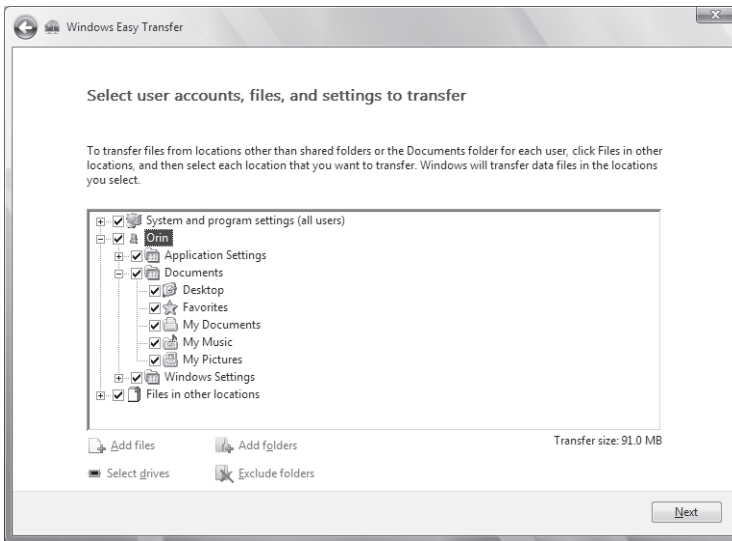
Windows Easy Transfer

Select user accounts, files, and settings to transfer

To transfer files from locations other than shared folders or the Documents folder for each user, click Files in other locations, and then select each location that you want to transfer. Windows will transfer data files in the locations you select.

System and program settings (all users)
Orin
Application Settings
Documents
Desktop
Favorites
My Documents
My Music
My Pictures
Windows Settings
Files in other locations

Add files
Add folders
Transfer size: 91.0 MB
Select drives
Exclude folders

Next